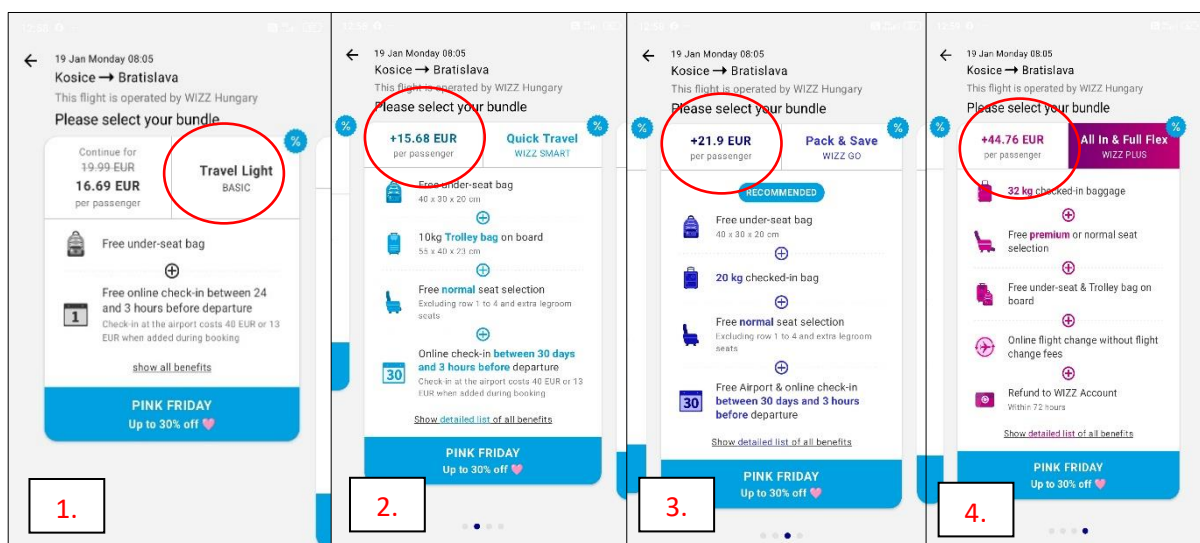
19 Jan Monday 08:05
Kosice → Bratislava
This flight is operated by WIZZ Hungary
Please select your bundle

Continue for
19.99 EUR
16.69 EUR
per passenger

Travel Light
BASIC

Free under-seat bag

Free online check-in between 24 and 3 hours before departure
Check-in at the airport costs 40 EUR or 13 EUR when added during booking

show all benefits

PINK FRIDAY
Up to 30% off

1.

19 Jan Monday 08:05
Kosice → Bratislava
This flight is operated by WIZZ Hungary
Please select your bundle

+15.68 EUR
per passenger

Quick Travel
WIZZ SMART

Free under-seat bag
40 x 30 x 20 cm

10kg Trolley bag on board
55 x 40 x 23 cm

Free normal seat selection
Excluding row 1 to 4 and extra legroom seats

Online check-in between 30 days and 3 hours before departure
Check-in at the airport costs 40 EUR or 13 EUR when added during booking

Show detailed list of all benefits

PINK FRIDAY
Up to 30% off

2.

19 Jan Monday 08:05
Kosice → Bratislava
This flight is operated by WIZZ Hungary
Please select your bundle

+21.9 EUR
per passenger

Pack & Save
WIZZ GO

RECOMMENDED

Free under-seat bag
40 x 30 x 20 cm

20 kg checked-in bag

Free normal seat selection
Excluding row 1 to 4 and extra legroom seats

Free Airport & online check-in between 30 days and 3 hours before departure

Show detailed list of all benefits

PINK FRIDAY
Up to 30% off

3.

19 Jan Monday 08:05
Kosice → Bratislava
This flight is operated by WIZZ Hungary
Please select your bundle

+44.76 EUR
per passenger

All In & Full Flex
WIZZ PLUS

32 kg checked-in baggage

Free premium or normal seat selection

Free under-seat & Trolley bag on board

Online flight change without flight change fees

Refund to WIZZ Account
Within 72 hours

Show detailed list of all benefits

PINK FRIDAY
Up to 30% off

4.